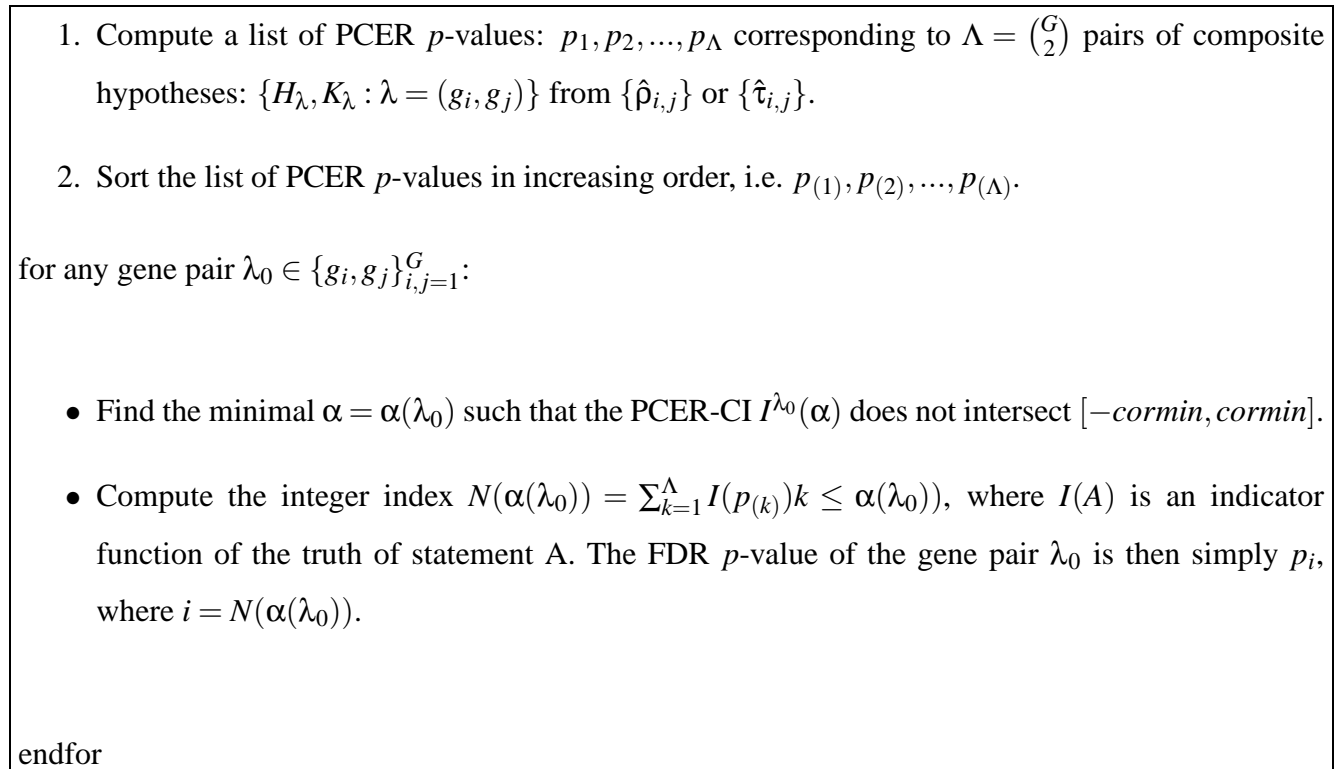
1. Compute a list of PCER $p$-values: $p_1, p_2, ..., p_\Lambda$ corresponding to $\Lambda = \binom{G}{2}$ pairs of composite hypotheses: $\{H_\lambda, K_\lambda : \lambda = (g_i, g_j)\}$ from $\{\hat{\rho}_{i,j}\}$ or $\{\hat{\tau}_{i,j}\}$.

2. Sort the list of PCER $p$-values in increasing order, i.e. $p_{(1)}, p_{(2)}, ..., p_{(\Lambda)}$.

for any gene pair $\lambda_0 \in \{g_i, g_j\}_{i,j=1}^{G}$:

• Find the minimal $\alpha = \alpha(\lambda_0)$ such that the PCER-CI $I^{\lambda_0}(\alpha)$ does not intersect $[-cormin, cormin]$.

• Compute the integer index $N(\alpha(\lambda_0)) = \sum_{k=1}^{\Lambda} I(p_{(k)})k \leq \alpha(\lambda_0))$, where $I(A)$ is an indicator function of the truth of statement A. The FDR $p$-value of the gene pair $\lambda_0$ is then simply $p_i$, where $i = N(\alpha(\lambda_0))$.

endfor